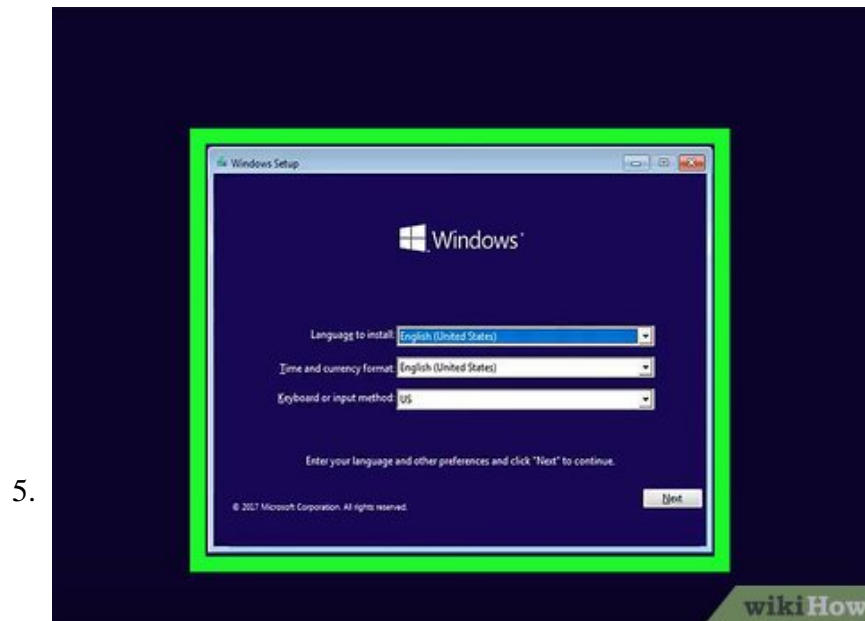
5.

Windows Setup

Windows

Language to install: English (United States)

Time and currency format: English (United States)

Keyboard or input method: US

Enter your language and other preferences and click "Next" to continue.

© 2017 Microsoft Corporation. All rights reserved.

Next

wikiHow